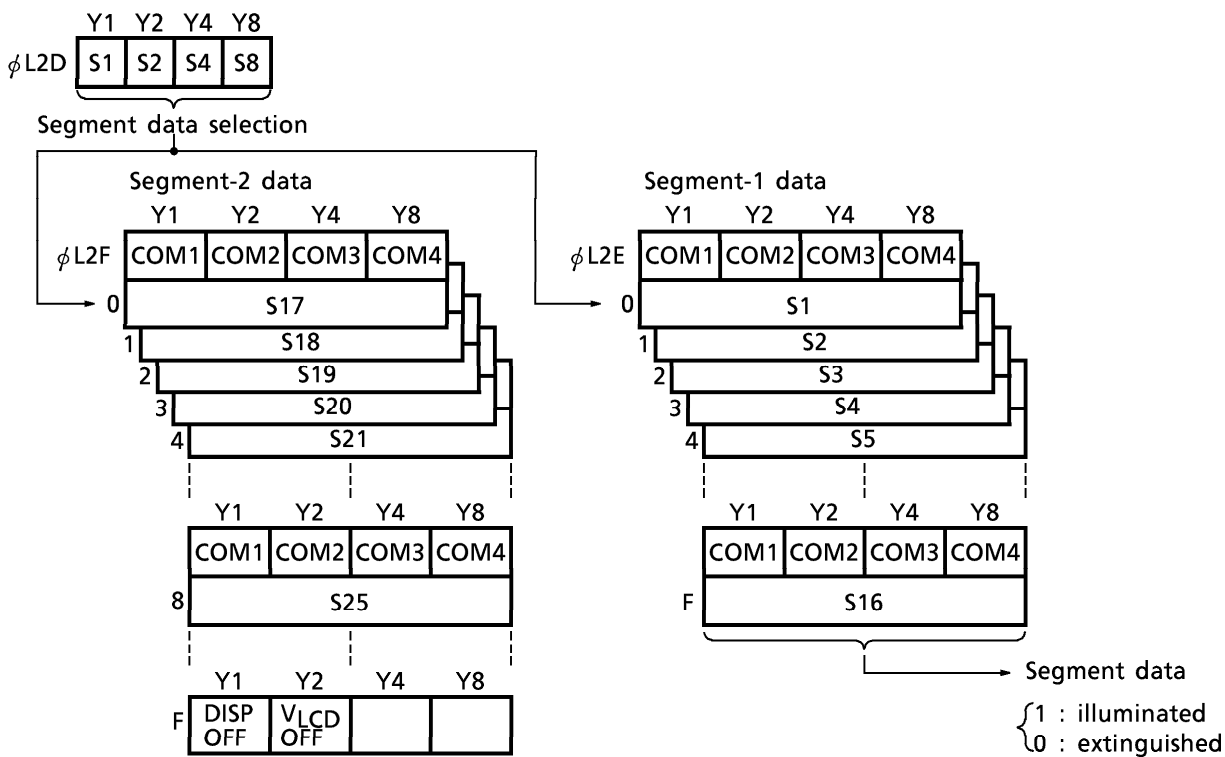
| | Y1 | Y2 | Y4 | Y8 |
|---|---|---|---|---|
| $\phi$L2D | S1 | S2 | S4 | S8 |

Segment data selection

Segment-2 data

| | Y1 | Y2 | Y4 | Y8 |
|---|---|---|---|---|
| $\phi$L2F | COM1 | COM2 | COM3 | COM4 |

0 S17
1 S18
2 S19
3 S20
4 S21

| | Y1 | Y2 | Y4 | Y8 |
|---|---|---|---|---|
| | COM1 | COM2 | COM3 | COM4 |

8 S25

| | Y1 | Y2 | Y4 | Y8 |
|---|---|---|---|---|
| F | DISP OFF | $V_{LCD}$ OFF | | |

Segment-1 data

| | Y1 | Y2 | Y4 | Y8 |
|---|---|---|---|---|
| $\phi$L2E | COM1 | COM2 | COM3 | COM4 |

0 S1
1 S2
2 S3
3 S4
4 S5

| | Y1 | Y2 | Y4 | Y8 |
|---|---|---|---|---|
| | COM1 | COM2 | COM3 | COM4 |

F S16

Segment data
1 : illuminated
0 : extinguished